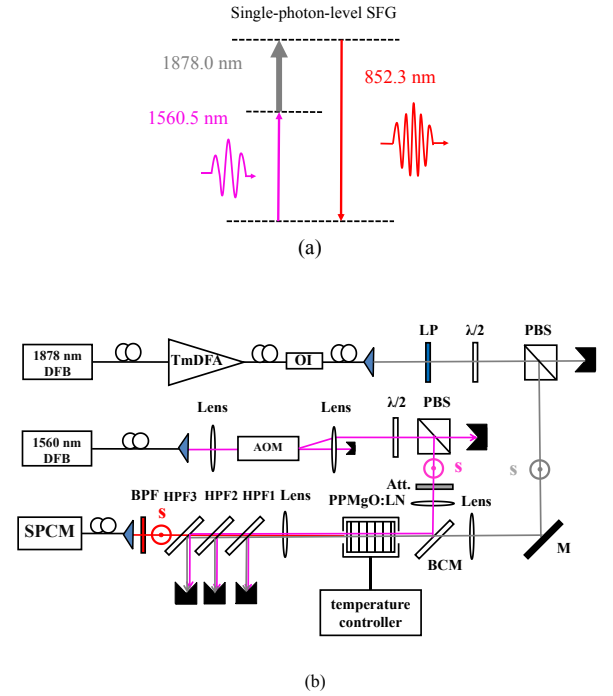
Single-photon-level SFG

1878.0 nm

852.3 nm

1560.5 nm

(a)

1878 nm DFB

TmDFA

OI

LP

λ/2

PBS

1560 nm DFB

Lens

AOM

Lens

λ/2

PBS

s

s

Att.

SPCM

BPF

s

HPF3

HPF2

HPF1

Lens

PPMgO:LN

Lens

BCM

M

temperature controller

(b)